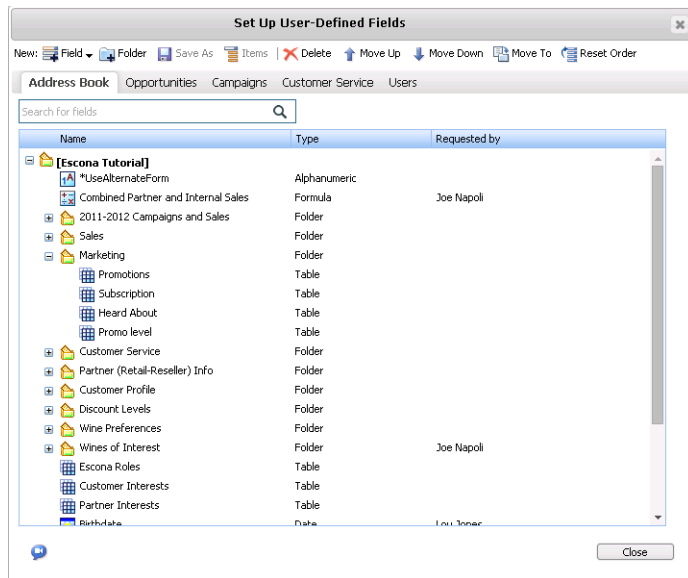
Set Up User-Defined Fields

New: Field Folder Save As Items Delete Move Up Move Down Move To Reset Order

Address Book Opportunities Campaigns Customer Service Users

Search for fields

| Name | Type | Requested by |
|---|---|---|
| [Escona Tutorial] | | |
| *UseAlternateForm | Alphanumeric | |
| Combined Partner and Internal Sales | Formula | Joe Napoli |
| 2011-2012 Campaigns and Sales | Folder | |
| Sales | Folder | |
| Marketing | Folder | |
| Promotions | Table | |
| Subscription | Table | |
| Heard About | Table | |
| Promo level | Table | |
| Customer Service | Folder | |
| Partner (Retail-Reseller) Info | Folder | |
| Customer Profile | Folder | |
| Discount Levels | Folder | |
| Wine Preferences | Folder | |
| Wines of Interest | Folder | Joe Napoli |
| Escona Roles | Table | |
| Customer Interests | Table | |
| Partner Interests | Table | |
| Birthdate | Date | Lou Jones |

Close